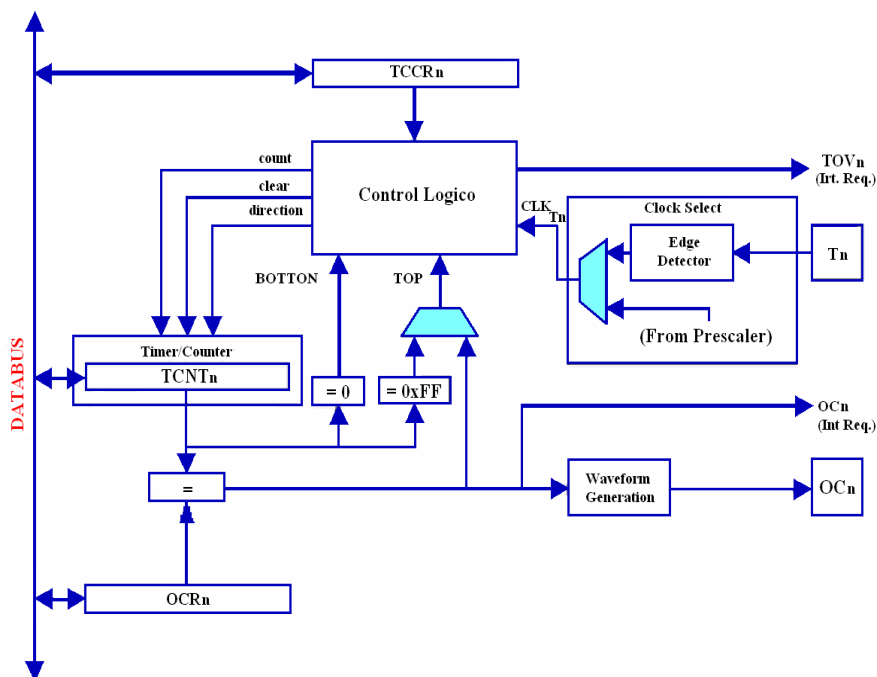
DATABUS

TCCRn

count

clear

direction

Control Logico

TOVn
(Irt. Req.)

CLK
Tn

Clock Select

Edge
Detector

Tn

BOTTON

TOP

(From Prescaler)

Timer/Counter

TCNTn

= 0

= 0xFF

OCn
(Int Req.)

=

Waveform
Generation

OCn

OCRn